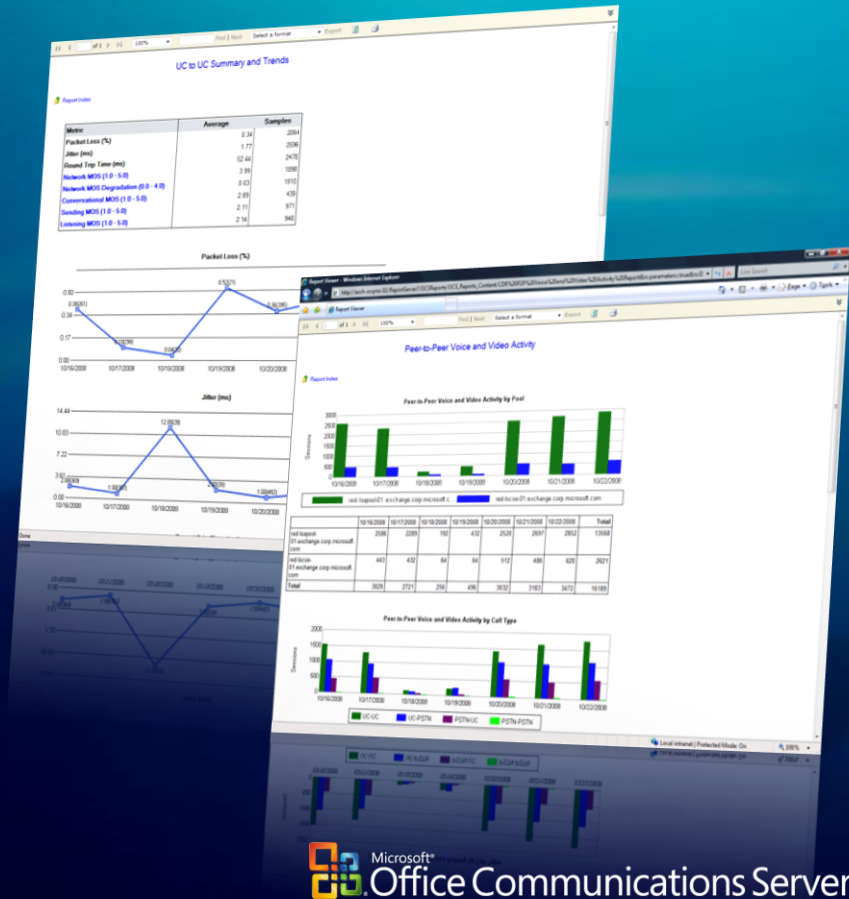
of 1 | 100% | Find | Next | Select a format | Export

UC to UC Summary and Trends

Report Index

| Metric | Average | Samples |
|---|---|---|
| Packet Loss (%) | 0.34 | 2064 |
| Jitter (ms) | 1.77 | 2506 |
| Round Trip Time (ms) | 52.44 | 2478 |
| Network MOS (1.0 - 5.0) | 3.99 | 1898 |
| Network MOS Degradation (0.0 - 4.0) | 0.03 | 1910 |
| Conversational MOS (1.0 - 5.0) | 2.89 | 438 |
| Sending MOS (1.0 - 5.0) | 2.11 | 971 |
| Listening MOS (1.0 - 5.0) | 2.14 | 940 |

Packet Loss (%)

0.50
0.34
0.17
0.00
10/16/2008 10/17/2008 10/18/2008 10/19/2008 10/20/2008

Jitter (ms)

14.44
10.83
7.22
3.61
0.00
10/16/2008 10/17/2008 10/18/2008 10/19/2008 10/20/2008

Done

Report Viewer - Windows Internet Explorer

Live Search

Page | Tools

Report Viewer

of 1 | 100% | Find | Next | Select a format | Export

Peer-to-Peer Voice and Video Activity

Report Index

Peer-to-Peer Voice and Video Activity by Pool

3000
2500
2000
1500
1000
500
0
Sessions
10/16/2008 10/17/2008 10/18/2008 10/19/2008 10/20/2008 10/21/2008 10/22/2008

red-lsapool-01.exchange.corp.microsoft.c | red-lscse-01.exchange.corp.microsoft.com

| | 10/16/2008 | 10/17/2008 | 10/18/2008 | 10/19/2008 | 10/20/2008 | 10/21/2008 | 10/22/2008 | Total |
|---|---|---|---|---|---|---|---|---|
| red-lsapool-01.exchange.corp.microsoft.com | 2586 | 2289 | 192 | 432 | 2520 | 2697 | 2852 | 13568 |
| red-lscse-01.exchange.corp.microsoft.com | 443 | 432 | 64 | 64 | 512 | 486 | 620 | 2621 |
| Total | 3029 | 2721 | 256 | 496 | 3032 | 3183 | 3472 | 16189 |

Peer-to-Peer Voice and Video Activity by Call Type

2000
1500
1000
500
0
Sessions
10/16/2008 10/17/2008 10/18/2008 10/19/2008 10/20/2008 10/21/2008 10/22/2008

UC-UC | UC-PSTN | PSTN-UC | PSTN-PSTN

Local intranet | Protected Mode: On | 100%

Microsoft® Office Communications Server